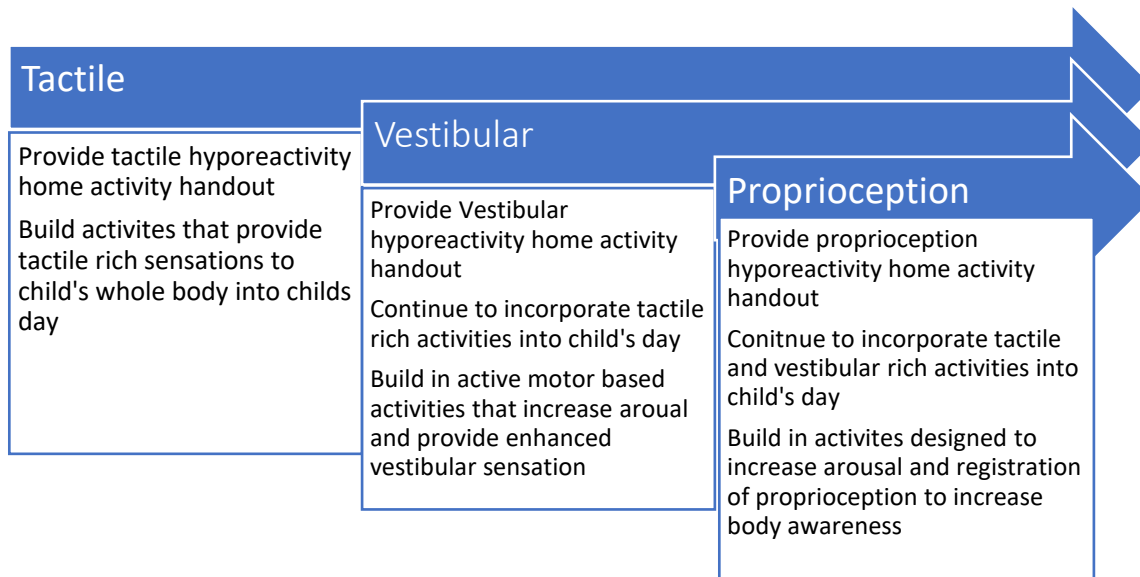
Tactile

Provide tactile hyporeactivity home activity handout

Build activites that provide tactile rich sensations to child's whole body into childs day

Vestibular

Provide Vestibular hyporeactivity home activity handout

Continue to incorporate tactile rich activities into child's day

Build in active motor based activities that increase aroual and provide enhanced vestibular sensation

Proprioception

Provide proprioception hyporeactivity home activity handout

Conitnue to incorporate tactile and vestibular rich activities into child's day

Build in activites designed to increase arousal and registration of proprioception to increase body awareness